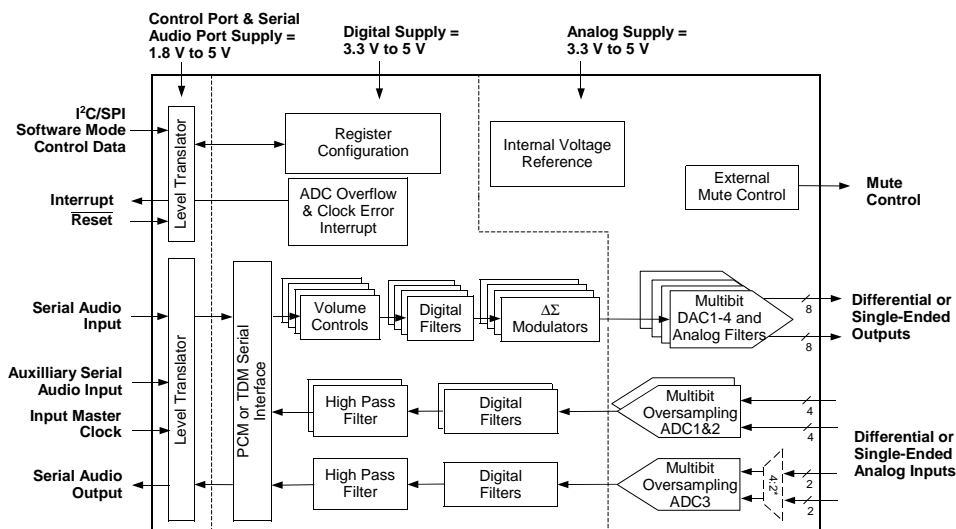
Control Port & Serial Audio Port Supply = 1.8 V to 5 V

Digital Supply = 3.3 V to 5 V

Analog Supply = 3.3 V to 5 V

I$^2$C/SPI Software Mode Control Data

Level Translator

Register Configuration

Internal Voltage Reference

External Mute Control

Mute Control

Interrupt

$\overline{\text{Reset}}$

ADC Overflow & Clock Error Interrupt

Serial Audio Input

Level Translator

PCM or TDM Serial Interface

Volume Controls

Digital Filters

$\Delta\Sigma$ Modulators

Multibit DAC1-4 and Analog Filters

8

8

Differential or Single-Ended Outputs

Auxilliary Serial Audio Input

Input Master Clock

High Pass Filter

Digital Filters

Multibit Oversampling ADC1&2

4

4

Differential or Single-Ended Analog Inputs

Serial Audio Output

High Pass Filter

Digital Filters

Multibit Oversampling ADC3

4:2

2

2